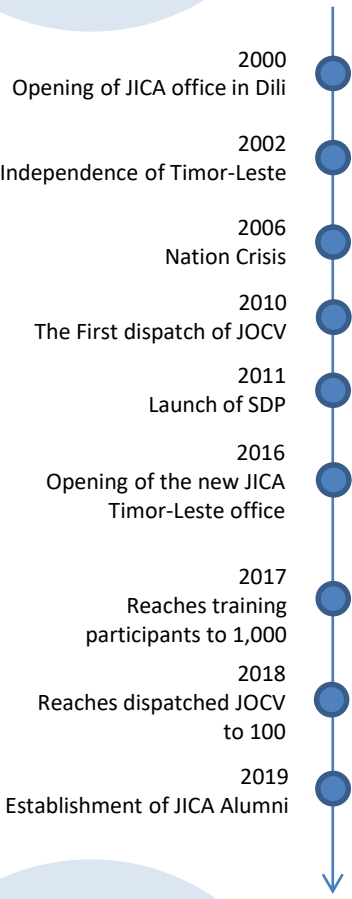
2000
Opening of JICA office in Dili

2002
Independence of Timor-Leste

2006
Nation Crisis

2010
The First dispatch of JOCV

2011
Launch of SDP

2016
Opening of the new JICA Timor-Leste office

2017
Reaches training participants to 1,000

2018
Reaches dispatched JOCV to 100

2019
Establishment of JICA Alumni